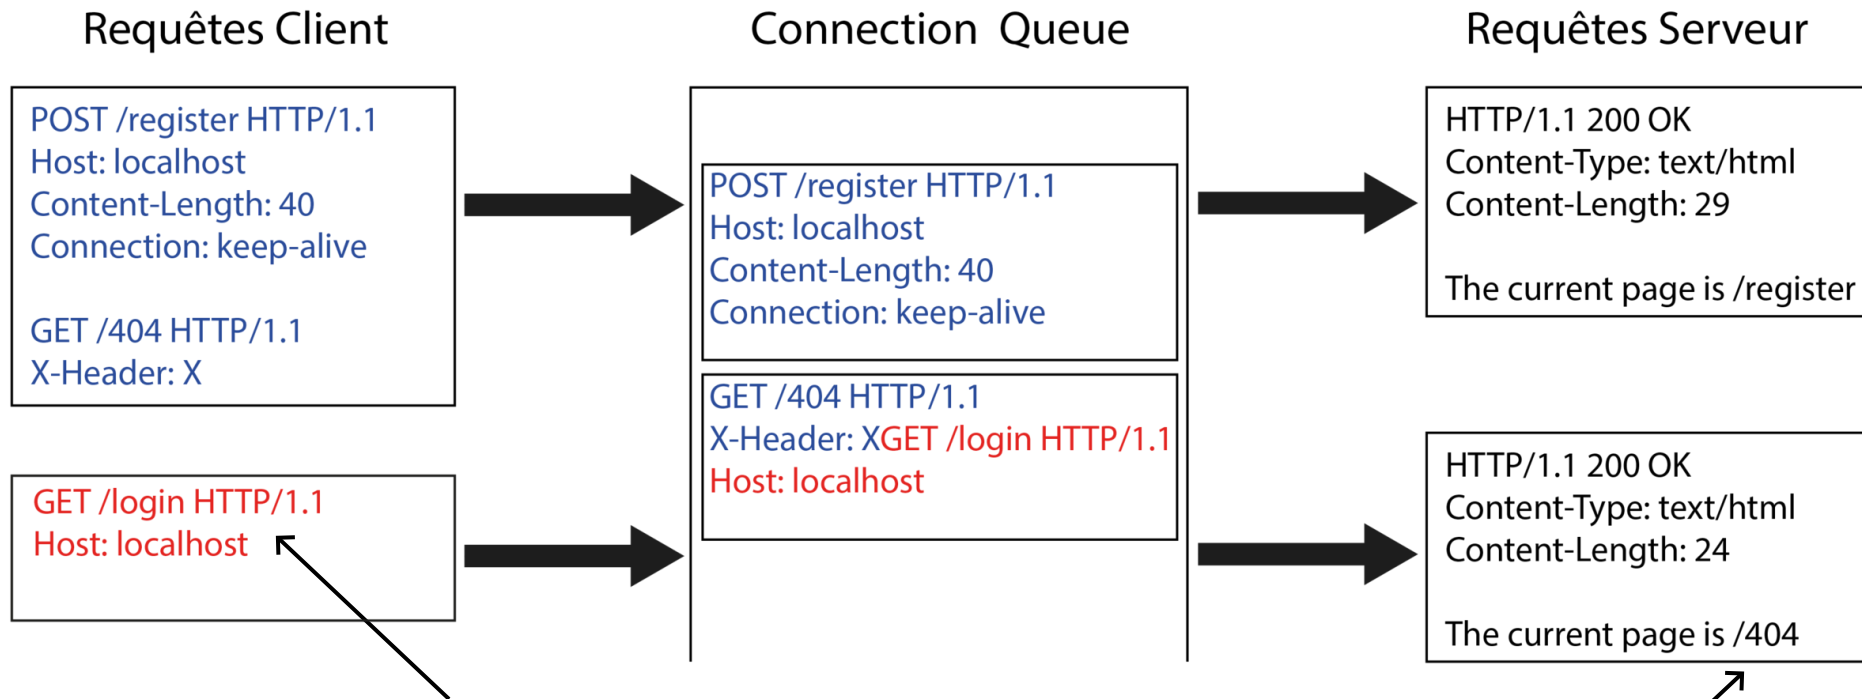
Requêtes Client

POST /register HTTP/1.1
Host: localhost
Content-Length: 40
Connection: keep-alive

GET /404 HTTP/1.1
X-Header: X

GET /login HTTP/1.1
Host: localhost

Connection Queue

POST /register HTTP/1.1
Host: localhost
Content-Length: 40
Connection: keep-alive

GET /404 HTTP/1.1
X-Header: XGET /login HTTP/1.1
Host: localhost

Requêtes Serveur

HTTP/1.1 200 OK
Content-Type: text/html
Content-Length: 29

The current page is /register

HTTP/1.1 200 OK
Content-Type: text/html
Content-Length: 24

The current page is /404